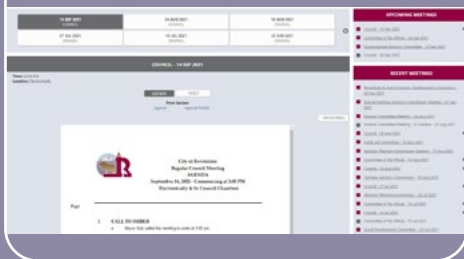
14 SEP 2021
COUNCIL

24 AUG 2021
COUNCIL

10 AUG 2021
COUNCIL

27 JUL 2021
COUNCIL

13 JUL 2021
COUNCIL

22 JUN 2021
COUNCIL

COUNCIL - 14 SEP 2021

AGENDA

City of Revelstoke
Regular Council Meeting
AGENDA
September 14, 2021 - Commencing at 3:00 PM
Electronically & In Council Chambers

Page

1. CALL TO ORDER

UPCOMING MEETINGS

RECENT MEETINGS